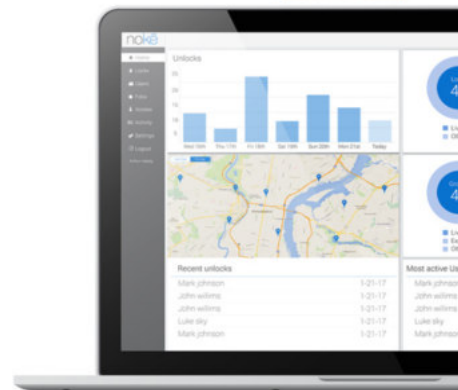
nokē

Unlocks

Wed 16th Thu 17th Fri 18th Sat 19th Sun 20th Mon 21st Today

Recent unlocks

Mark johnson 1-21-17
John willims 1-21-17
John willims 1-21-17
Luke sky 1-21-17
Mark johnson 1-21-17

Most active U

Mark johnson
John willims
John willims
Luke sky
Mark johnson